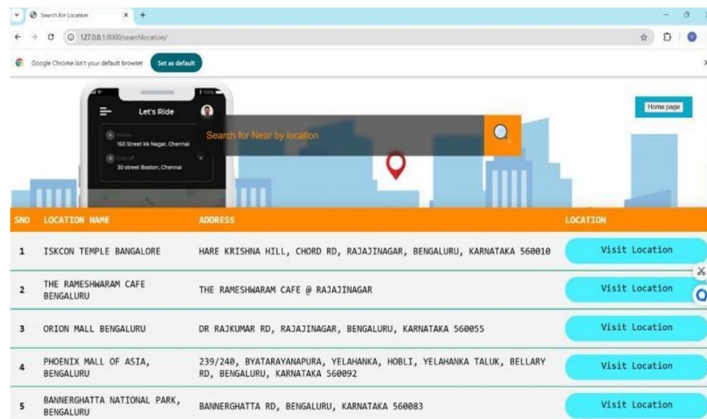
Search for Location
127.0.0.1:8000/searchlocation/
Google Chrome isn't your default browser Set as default

Let's Ride
Pickup
150 Street kk Nagar, Chennai
Drop off
30 street Boston, Chennai

Search for Near by location

Home page

| SNO | LOCATION NAME | ADDRESS | LOCATION |
|---|---|---|---|
| 1 | ISKCON TEMPLE BANGALORE | HARE KRISHNA HILL, CHORD RD, RAJAJINAGAR, BENGALURU, KARNATAKA 560010 | Visit Location |
| 2 | THE RAMESHWARAM CAFE BENGALURU | THE RAMESHWARAM CAFE @ RAJAJINAGAR | Visit Location |
| 3 | ORION MALL BENGALURU | DR RAJKUMAR RD, RAJAJINAGAR, BENGALURU, KARNATAKA 560055 | Visit Location |
| 4 | PHOENIX MALL OF ASIA, BENGALURU | 239/240, BYATARAYANAPURA, YELAHANKA, HOBLI, YELAHANKA TALUK, BELLARY RD, BENGALURU, KARNATAKA 560092 | Visit Location |
| 5 | BANNERGHATTA NATIONAL PARK, BENGALURU | BANNERGHATTA RD, BENGALURU, KARNATAKA 560083 | Visit Location |